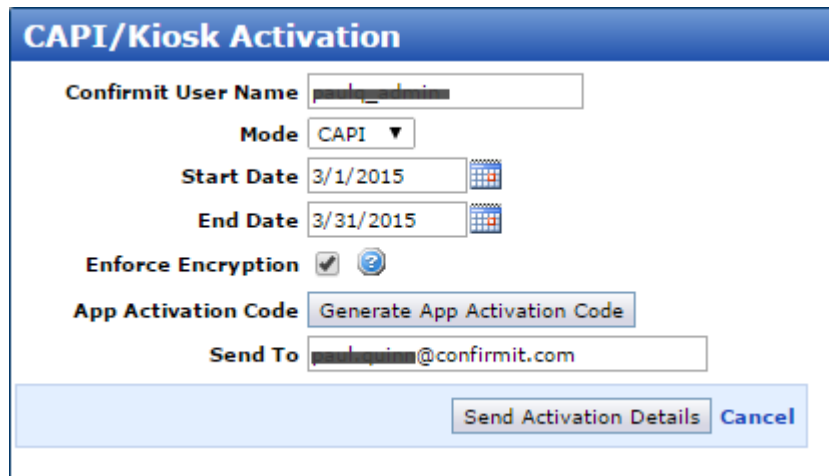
CAPI/Kiosk Activation

Confirmit User Name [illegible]

Mode CAPI ▼

Start Date 3/1/2015

End Date 3/31/2015

Enforce Encryption

App Activation Code Generate App Activation Code

Send To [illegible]@confirmit.com

Send Activation Details Cancel